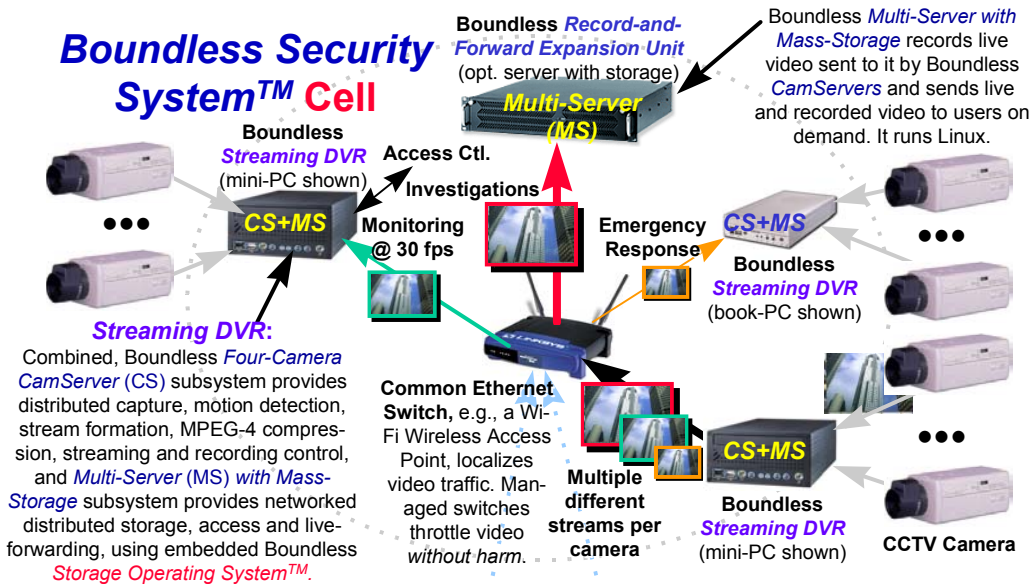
Boundless Security System$^{TM}$ Cell

Boundless Record-and-Forward Expansion Unit (opt. server with storage)

Multi-Server (MS)

Boundless Multi-Server with Mass-Storage records live video sent to it by Boundless CamServers and sends live and recorded video to users on demand. It runs Linux.

Boundless Streaming DVR (mini-PC shown)

Access Ctl.

Investigations

CS+MS

Monitoring @ 30 fps

Emergency Response

CS+MS

Boundless Streaming DVR (book-PC shown)

Streaming DVR:

Combined, Boundless Four-Camera CamServer (CS) subsystem provides distributed capture, motion detection, stream formation, MPEG-4 compression, streaming and recording control, and Multi-Server (MS) with Mass-Storage subsystem provides networked distributed storage, access and live-forwarding, using embedded Boundless Storage Operating System$^{TM}$.

LINKSYS

Common Ethernet Switch, e.g., a Wi-Fi Wireless Access Point, localizes video traffic. Managed switches throttle video without harm.

Multiple different streams per camera

CS+MS

Boundless Streaming DVR (mini-PC shown)

CCTV Camera